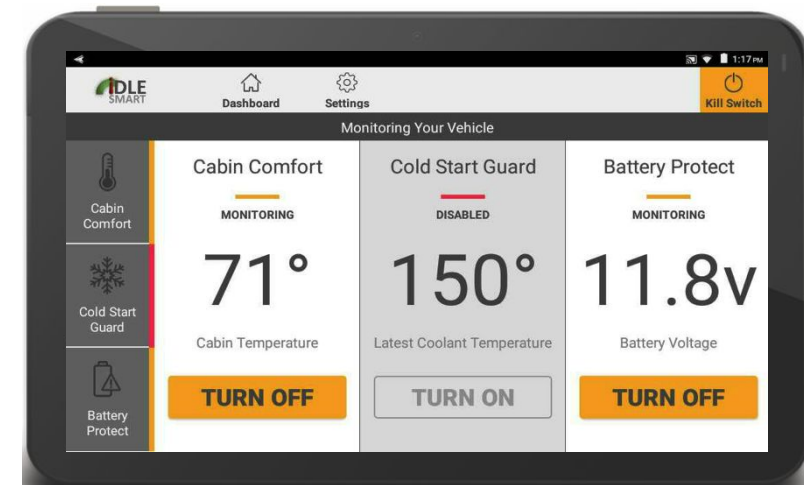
1:17 PM

IDLE SMART

Dashboard

Settings

Kill Switch

Monitoring Your Vehicle

Cabin Comfort

Cold Start Guard

Battery Protect

Cabin Comfort

MONITORING

71°

Cabin Temperature

TURN OFF

Cold Start Guard

DISABLED

150°

Latest Coolant Temperature

TURN ON

Battery Protect

MONITORING

11.8v

Battery Voltage

TURN OFF